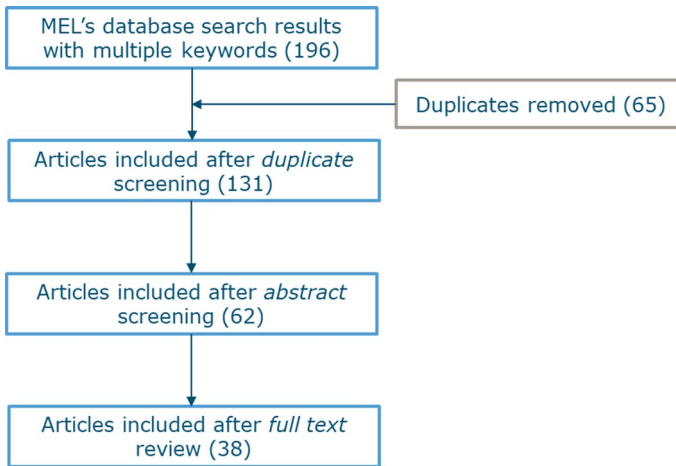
MEL's database search results with multiple keywords (196)

Duplicates removed (65)

Articles included after *duplicate* screening (131)

Articles included after *abstract* screening (62)

Articles included after *full text* review (38)